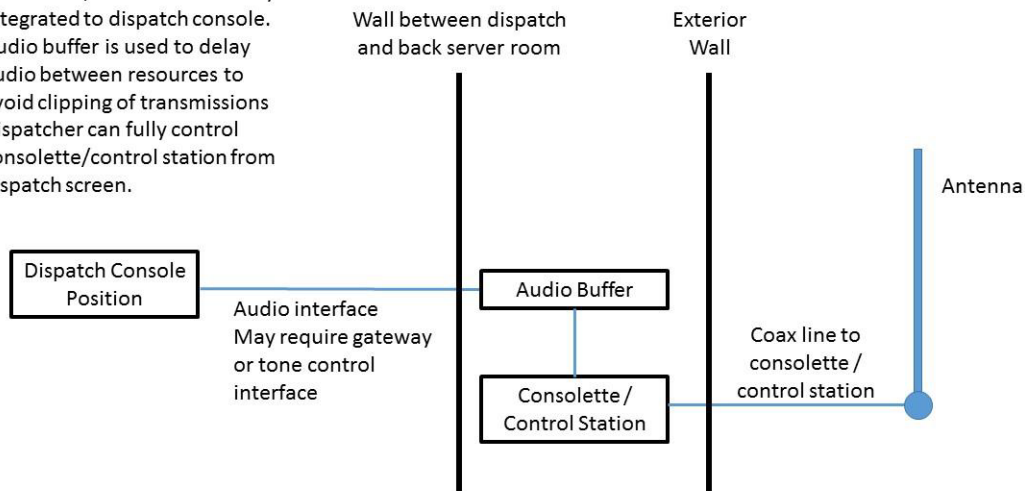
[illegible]
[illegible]tegrated to dispatch console.
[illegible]udio buffer is used to delay
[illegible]udio between resources to
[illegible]void clipping of transmissions
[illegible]ispatcher can fully control
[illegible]onsolette/control station from
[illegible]spatch screen.

Wall between dispatch and back server room

Exterior Wall

Antenna

Dispatch Console Position

Audio interface
May require gateway or tone control interface

Audio Buffer

Consolette / Control Station

Coax line to consolette / control station